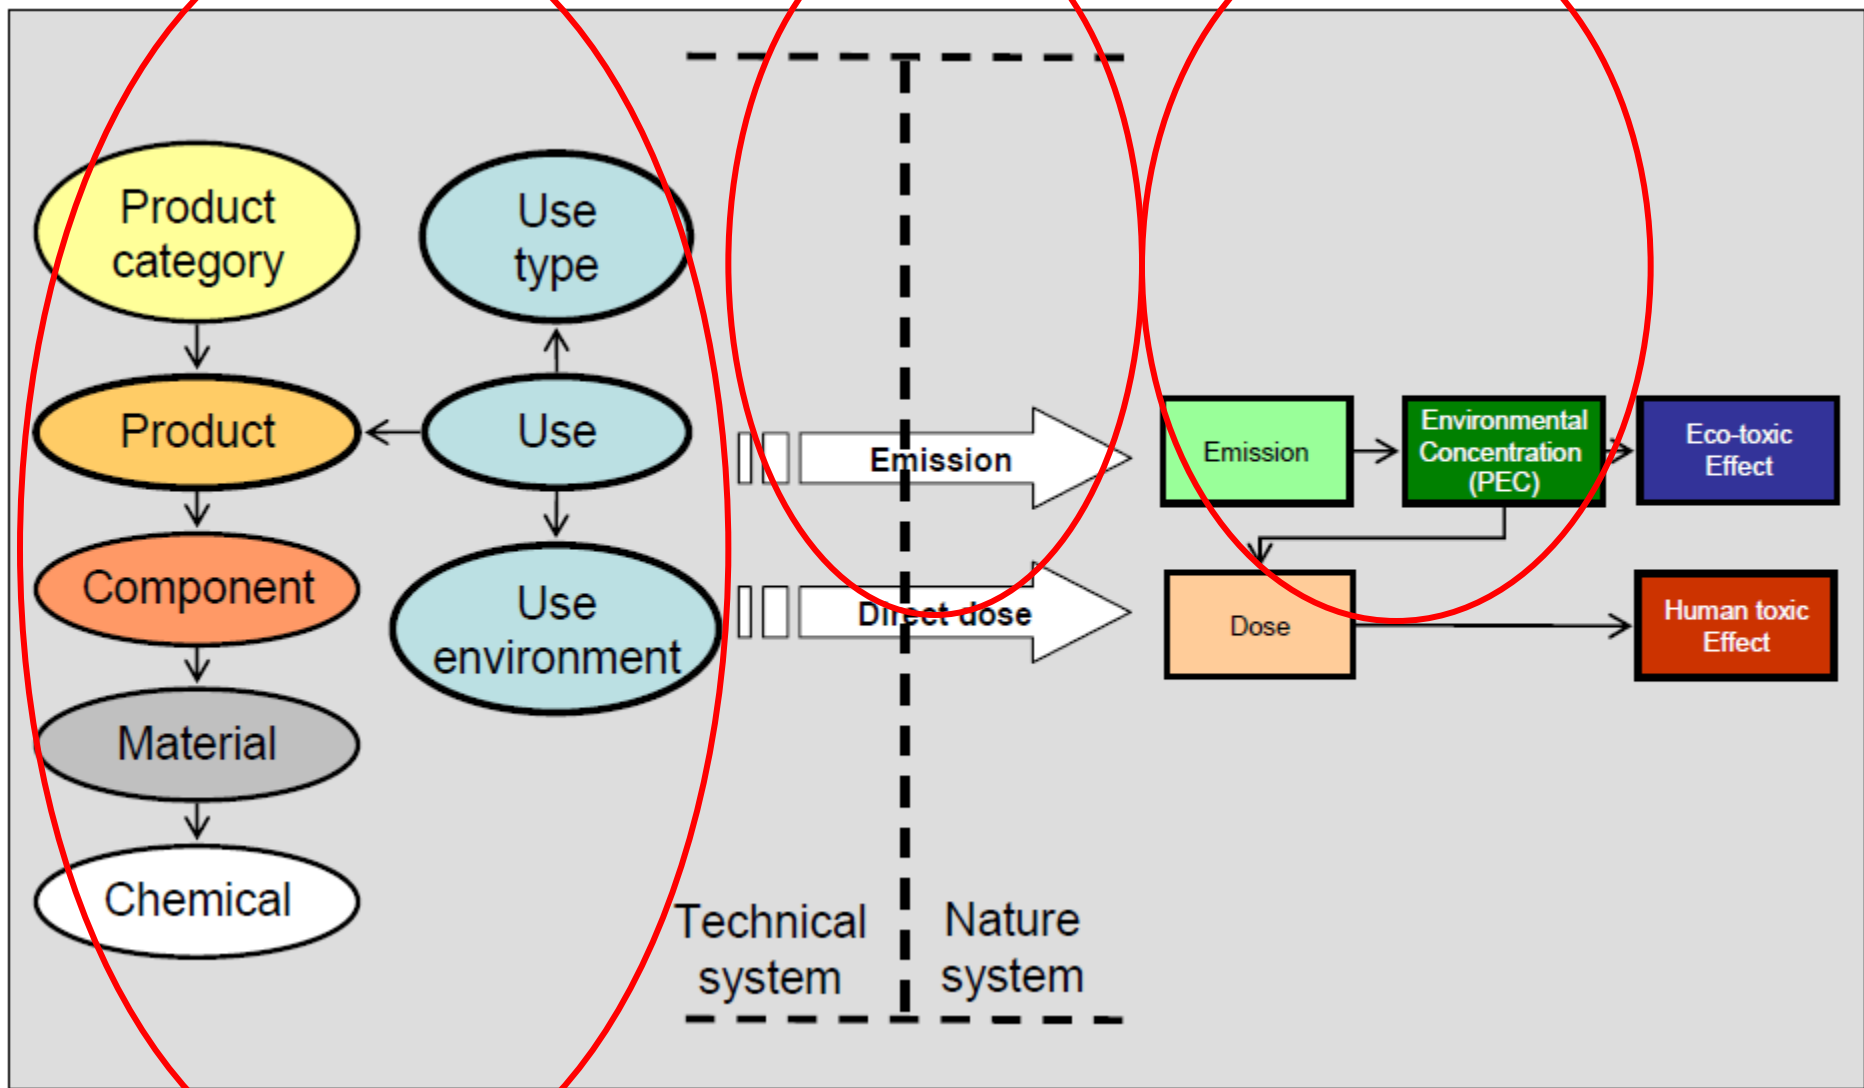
Product category

Use type

Product

Use

Component

Use environment

Material

Chemical

Emission

Direct dose

Emission

Environmental Concentration (PEC)

Eco-toxic Effect

Dose

Human toxic Effect

Technical system

Nature system